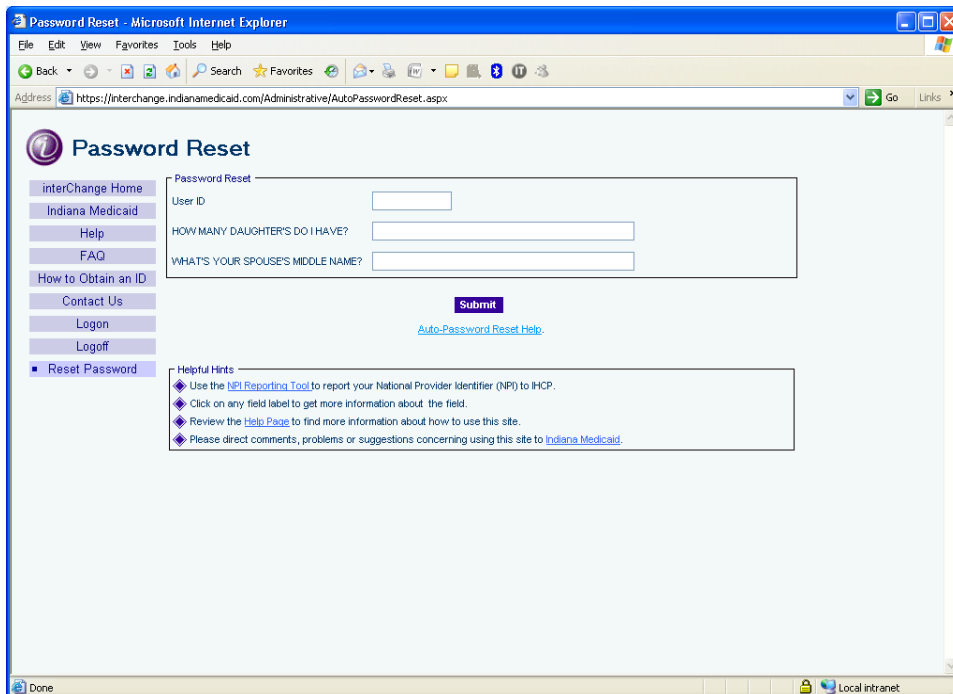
Password Reset - Microsoft Internet Explorer

File Edit View Favorites Tools Help

Back Search Favorites

Address https://interchange.indianamedicaid.com/Administrative/AutoPasswordReset.aspx Go Links

Password Reset

interChange Home
Indiana Medicaid
Help
FAQ
How to Obtain an ID
Contact Us
Logon
Logoff
Reset Password

Password Reset
User ID
HOW MANY DAUGHTER'S DO I HAVE?
WHAT'S YOUR SPOUSE'S MIDDLE NAME?

Submit

Auto-Password Reset Help.

Helpful Hints
Use the NPI Reporting Tool to report your National Provider Identifier (NPI) to IHCP.
Click on any field label to get more information about the field.
Review the Help Page to find more information about how to use this site.
Please direct comments, problems or suggestions concerning using this site to Indiana Medicaid.

Done

Local intranet